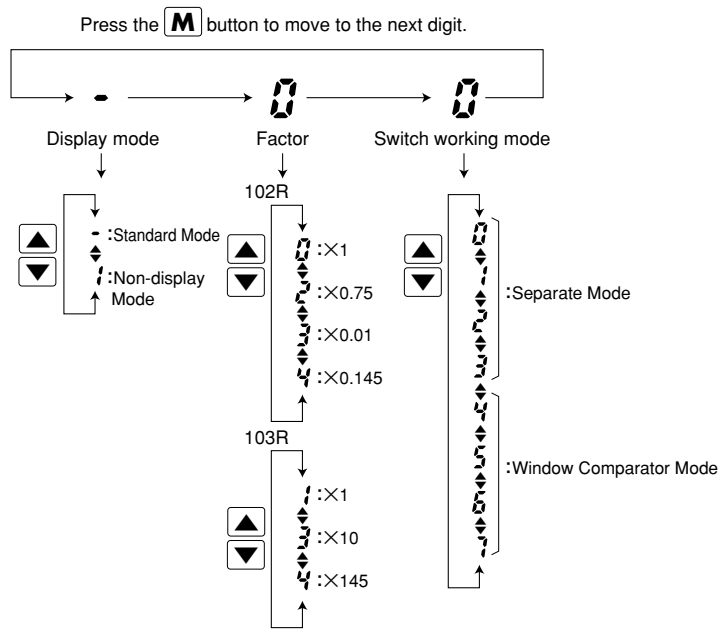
Press the M button to move to the next digit.

-

0

0

Display mode

Factor

Switch working mode

- :Standard Mode

1 :Non-display Mode

102R

0 :×1

2 :×0.75

3 :×0.01

4 :×0.145

103R

1 :×1

3 :×10

4 :×145

0
1
2
3
:Separate Mode

4
5
6
7
:Window Comparator Mode